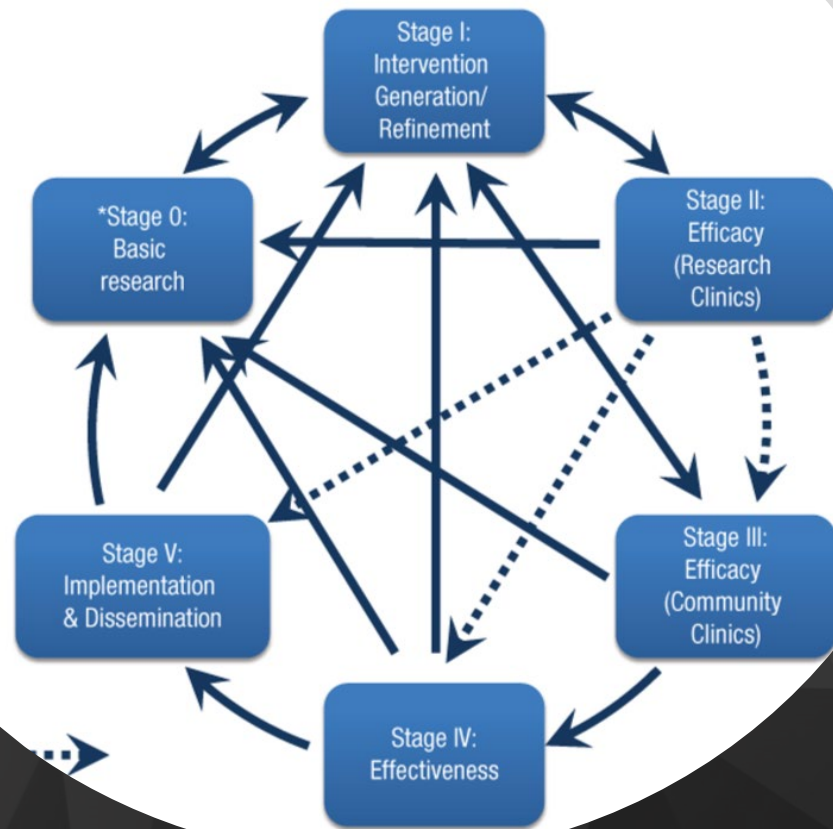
Stage I: Intervention Generation/ Refinement

*Stage 0: Basic research

Stage II: Efficacy (Research Clinics)

Stage V: Implementation & Dissemination

Stage III: Efficacy (Community Clinics)

Stage IV: Effectiveness